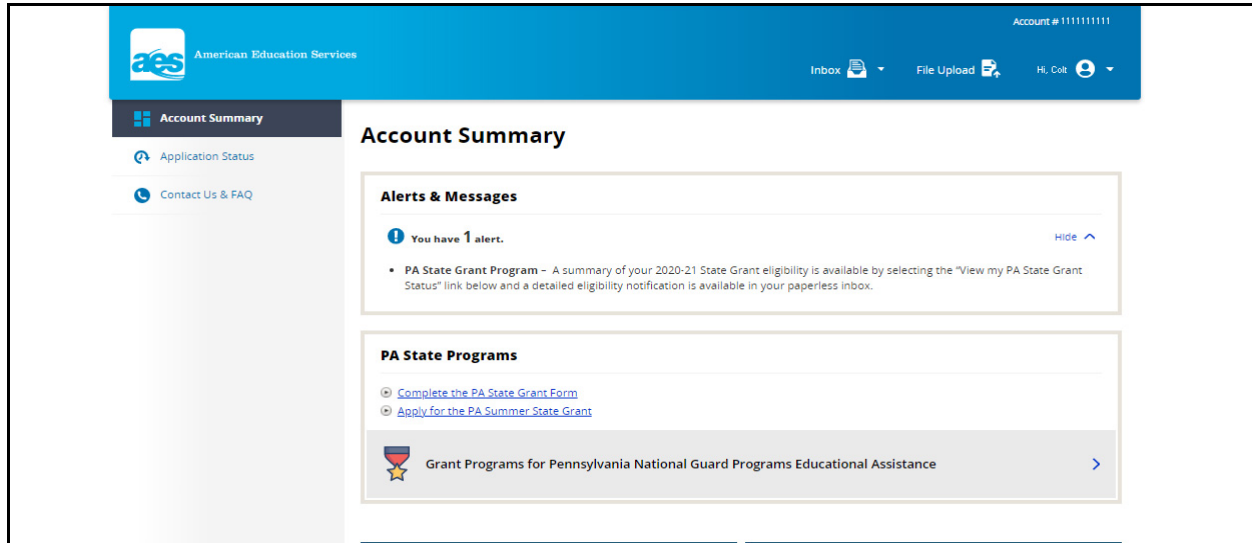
Account # 1111111111

aes American Education Services

Inbox

File Upload

Hi, Colt

Account Summary

Application Status

Contact Us & FAQ

Account Summary

Alerts & Messages

You have 1 alert.

Hide

• PA State Grant Program – A summary of your 2020-21 State Grant eligibility is available by selecting the "View my PA State Grant Status" link below and a detailed eligibility notification is available in your paperless inbox.

PA State Programs

Complete the PA State Grant Form

Apply for the PA Summer State Grant

Grant Programs for Pennsylvania National Guard Programs Educational Assistance